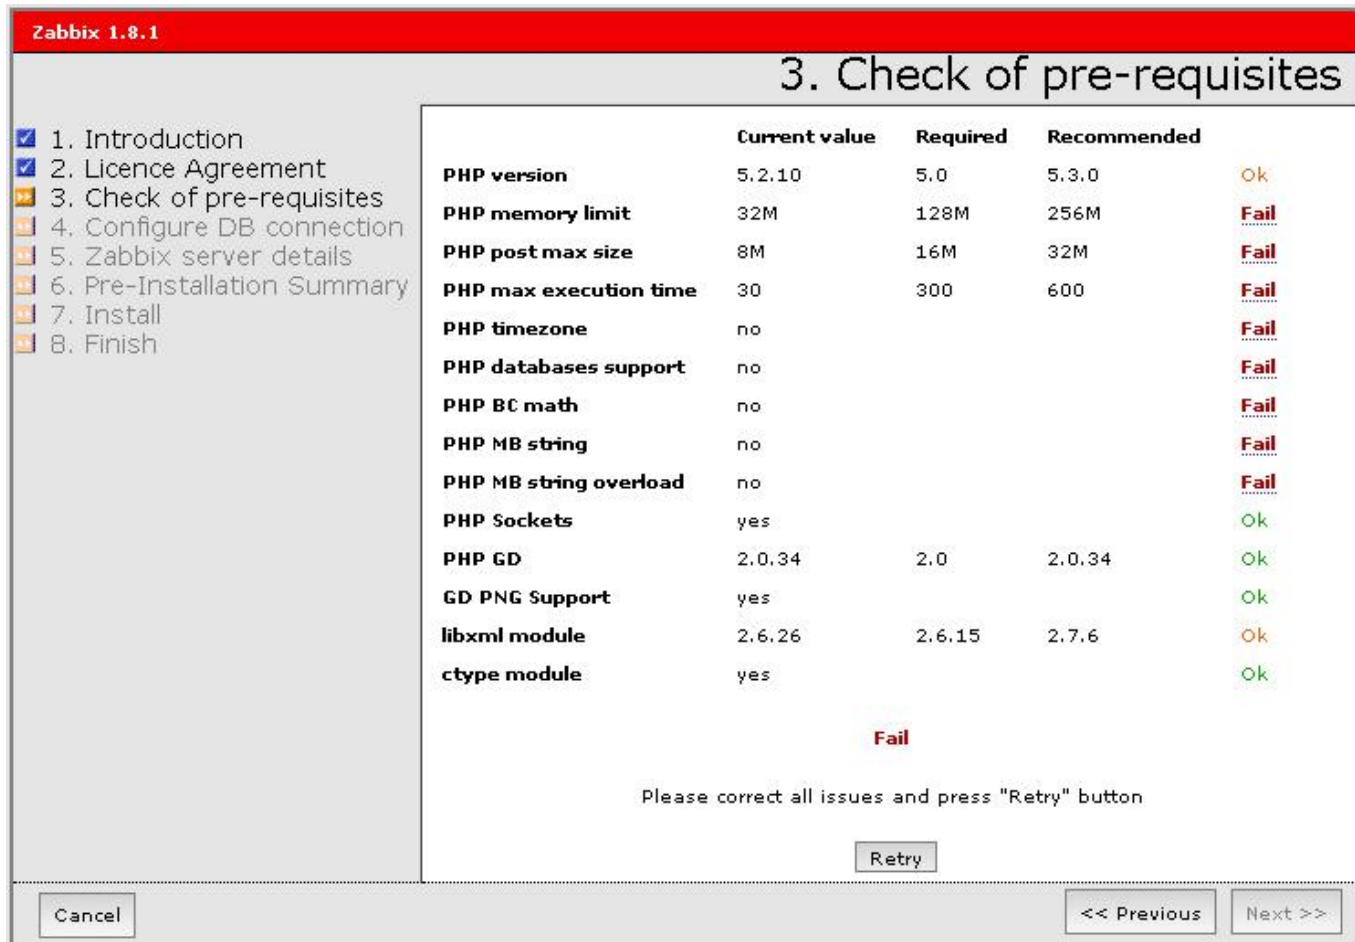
Zabbix 1.8.1

3. Check of pre-requisites

1. Introduction
2. Licence Agreement
3. Check of pre-requisites
4. Configure DB connection
5. Zabbix server details
6. Pre-Installation Summary
7. Install
8. Finish

| | Current value | Required | Recommended | |
|---|---|---|---|---|
| PHP version | 5.2.10 | 5.0 | 5.3.0 | Ok |
| PHP memory limit | 32M | 128M | 256M | Fail |
| PHP post max size | 8M | 16M | 32M | Fail |
| PHP max execution time | 30 | 300 | 600 | Fail |
| PHP timezone | no | | | Fail |
| PHP databases support | no | | | Fail |
| PHP BC math | no | | | Fail |
| PHP MB string | no | | | Fail |
| PHP MB string overload | no | | | Fail |
| PHP Sockets | yes | | | Ok |
| PHP GD | 2.0.34 | 2.0 | 2.0.34 | Ok |
| GD PNG Support | yes | | | Ok |
| libxml module | 2.6.26 | 2.6.15 | 2.7.6 | Ok |
| ctype module | yes | | | Ok |

Fail

Please correct all issues and press "Retry" button

Retry

Cancel

<< Previous

Next >>